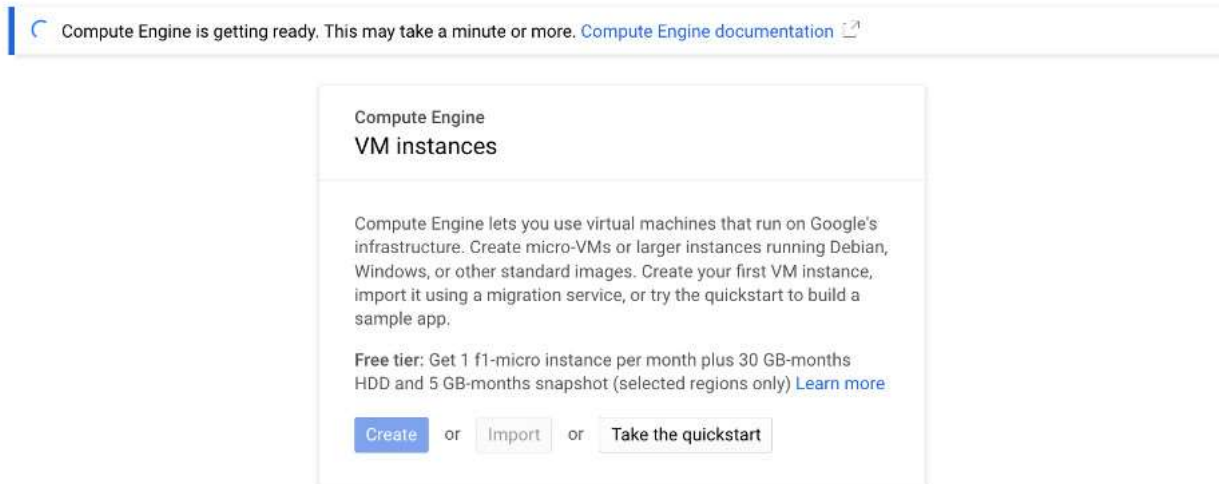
Compute Engine is getting ready. This may take a minute or more. Compute Engine documentation

Compute Engine
VM instances

Compute Engine lets you use virtual machines that run on Google's infrastructure. Create micro-VMs or larger instances running Debian, Windows, or other standard images. Create your first VM instance, import it using a migration service, or try the quickstart to build a sample app.

Free tier: Get 1 f1-micro instance per month plus 30 GB-months HDD and 5 GB-months snapshot (selected regions only) Learn more

Create or Import or Take the quickstart